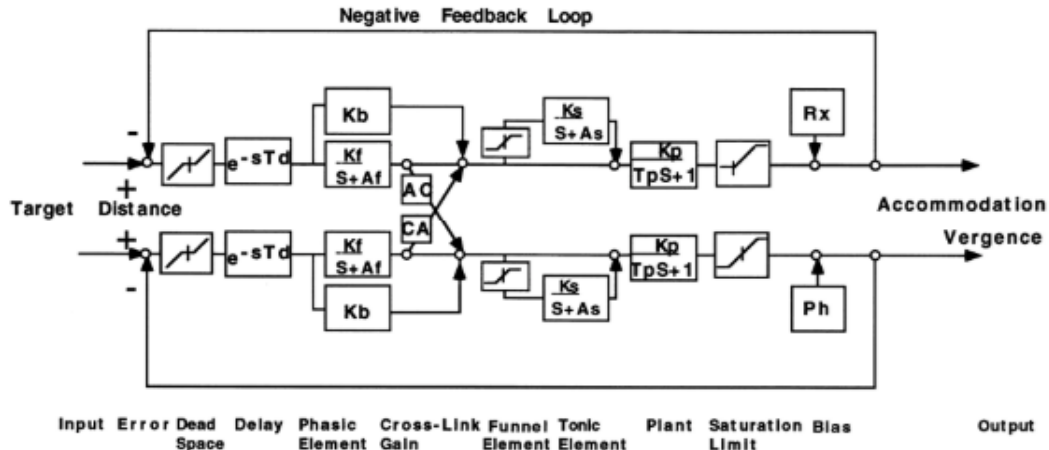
Negative Feedback Loop

-
+
Target Distance

$e^{-sTd}$

Kb

$\frac{Kf}{S+Af}$

AC

CA

$\frac{Ks}{S+As}$

$\frac{Kp}{TpS+1}$

Rx

Accommodation

Vergence

+
-

$e^{-sTd}$

$\frac{Kf}{S+Af}$

Kb

$\frac{Ks}{S+As}$

$\frac{Kp}{TpS+1}$

Ph

Input Error Dead Space Delay Phasic Element Cross-Link Gain Funnel Element Tonic Element Plant Saturation Limit Bias Output